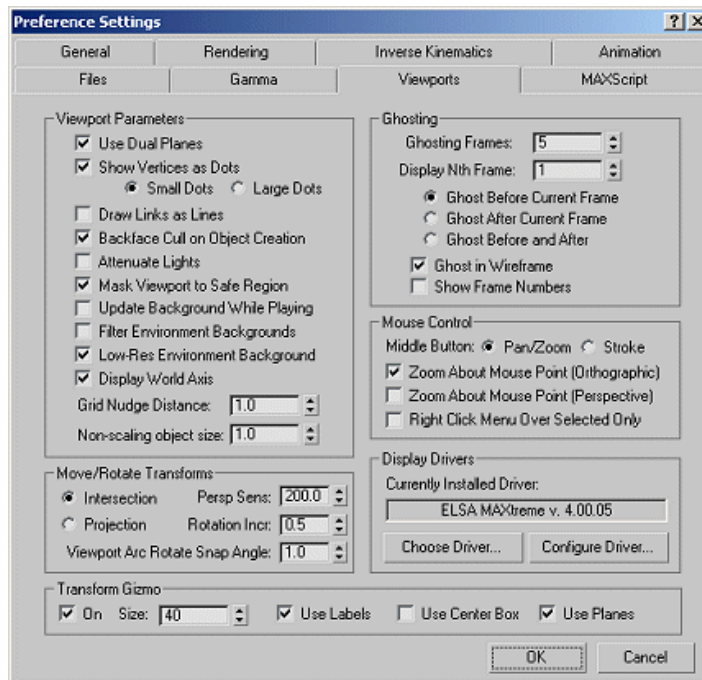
Preference Settings ? X

General | Rendering | Inverse Kinematics | Animation
Files | Gamma | Viewports | MAXScript

Viewport Parameters
Use Dual Planes
Show Vertices as Dots
Small Dots
Large Dots
Draw Links as Lines
Backface Cull on Object Creation
Attenuate Lights
Mask Viewport to Safe Region
Update Background While Playing
Filter Environment Backgrounds
Low-Res Environment Background
Display World Axis
Grid Nudge Distance: 1.0
Non-scaling object size: 1.0

Ghosting
Ghosting Frames: 5
Display Nth Frame: 1
Ghost Before Current Frame
Ghost After Current Frame
Ghost Before and After
Ghost in Wireframe
Show Frame Numbers

Mouse Control
Middle Button: Pan/Zoom Stroke
Zoom About Mouse Point (Orthographic)
Zoom About Mouse Point (Perspective)
Right Click Menu Over Selected Only

Move/Rotate Transforms
Intersection
Persp Sens: 200.0
Projection
Rotation Incr: 0.5
Viewport Arc Rotate Snap Angle: 1.0

Display Drivers
Currently Installed Driver:
ELSA MAXtreme v. 4.00.05
Choose Driver...
Configure Driver...

Transform Gizmo
On Size: 40
Use Labels
Use Center Box
Use Planes

OK
Cancel